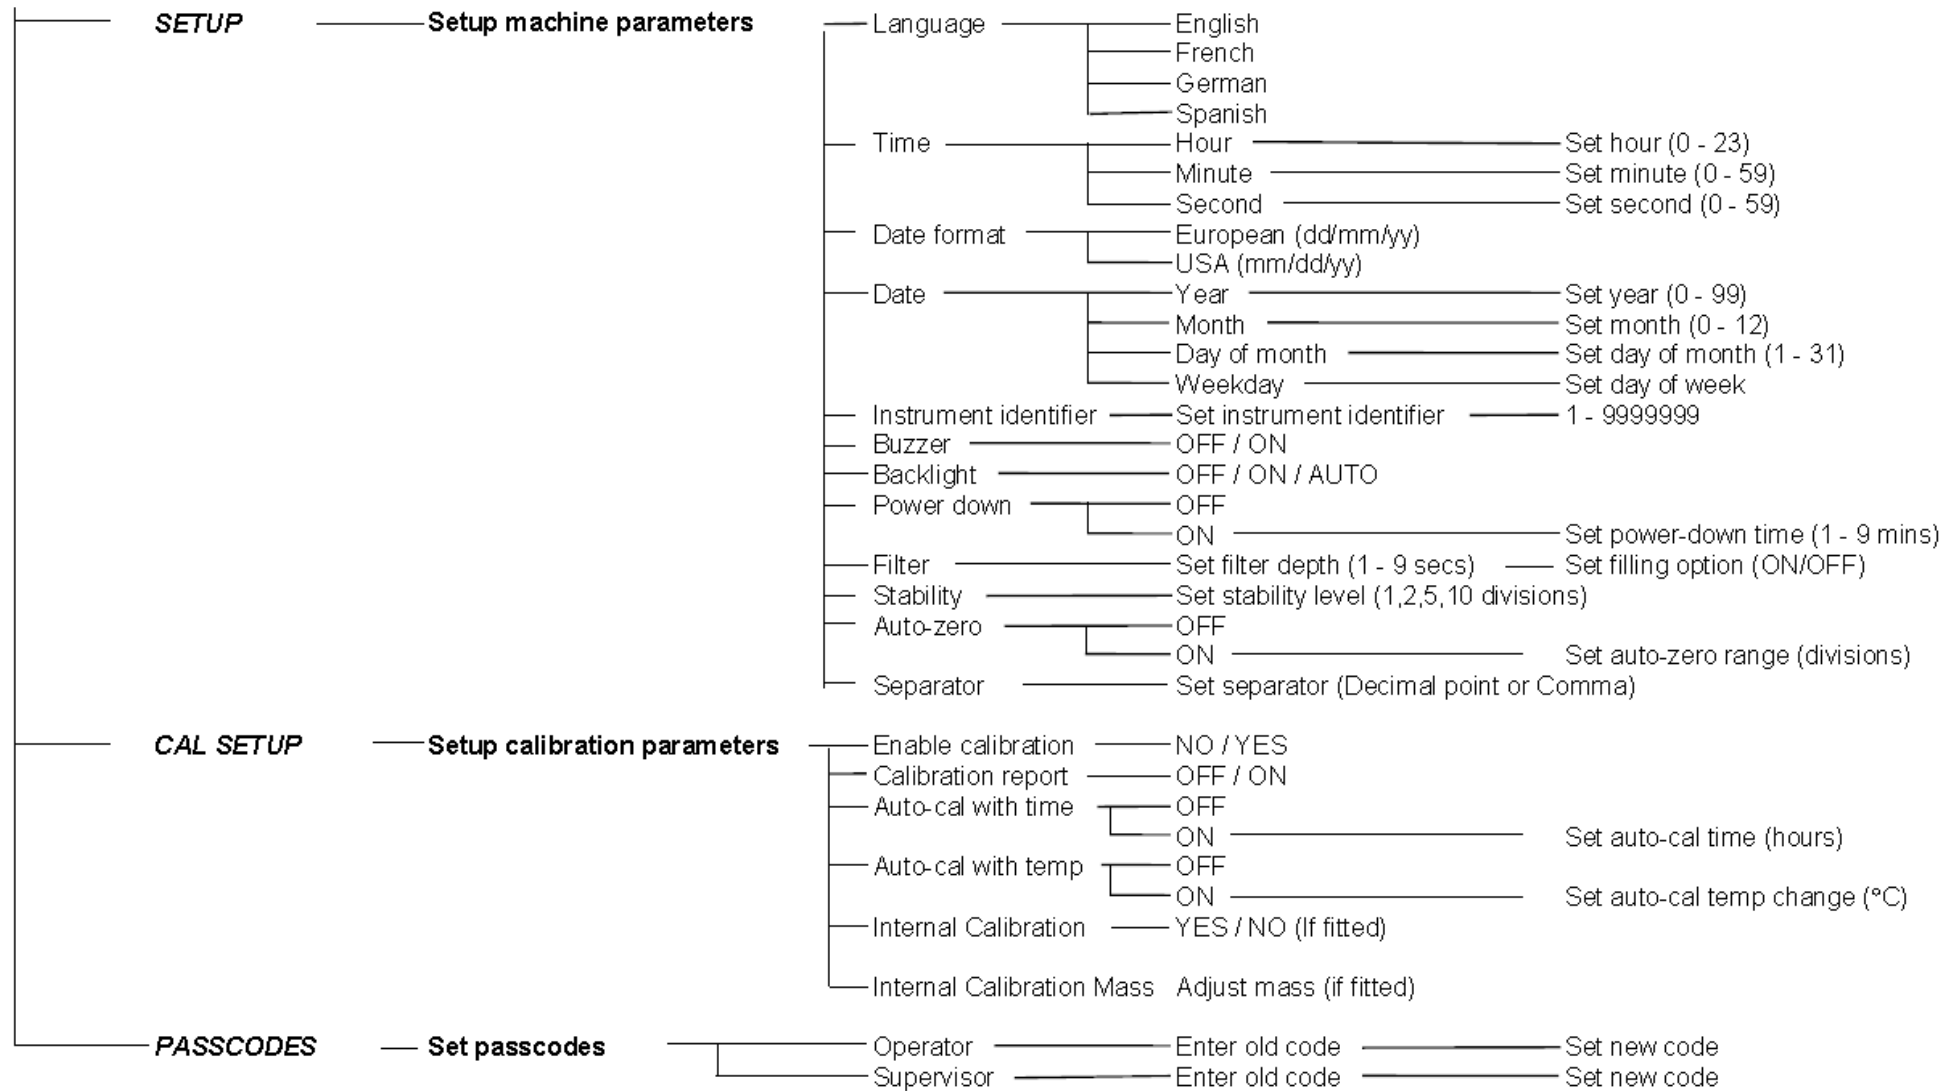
SETUP Setup machine parameters

Language
English
French
German
Spanish

Time
Hour Set hour (0 - 23)
Minute Set minute (0 - 59)
Second Set second (0 - 59)

Date format
European (dd/mm/yy)
USA (mm/dd/yy)

Date
Year Set year (0 - 99)
Month Set month (0 - 12)
Day of month Set day of month (1 - 31)
Weekday Set day of week

Instrument identifier Set instrument identifier 1 - 9999999
Buzzer OFF / ON
Backlight OFF / ON / AUTO
Power down
OFF
ON Set power-down time (1 - 9 mins)
Filter Set filter depth (1 - 9 secs) Set filling option (ON/OFF)
Stability Set stability level (1,2,5,10 divisions)
Auto-zero
OFF
ON Set auto-zero range (divisions)
Separator Set separator (Decimal point or Comma)

CAL SETUP Setup calibration parameters

Enable calibration NO / YES
Calibration report OFF / ON
Auto-cal with time
OFF
ON Set auto-cal time (hours)
Auto-cal with temp
OFF
ON Set auto-cal temp change (°C)
Internal Calibration YES / NO (If fitted)
Internal Calibration Mass Adjust mass (if fitted)

PASSCODES Set passcodes

Operator Enter old code Set new code
Supervisor Enter old code Set new code